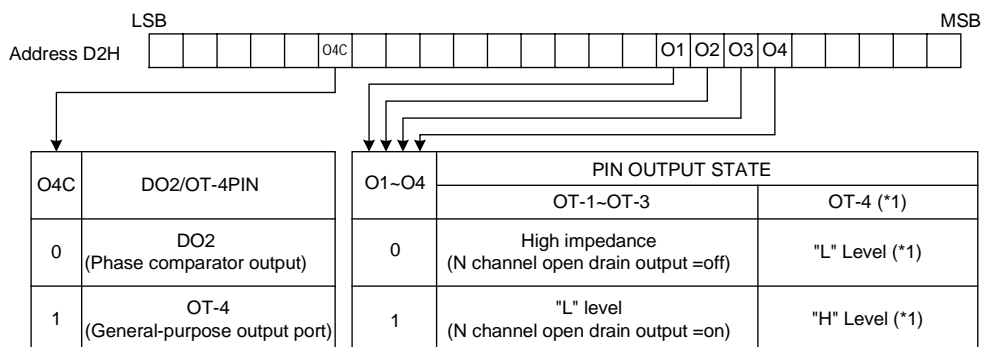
LSB MSB

Address D2H

| | | | | | O4C | | | | | | | | | O1 | O2 | O3 | O4 | | | | | | |
|---|---|---|---|---|---|---|---|---|---|---|---|---|---|---|---|---|---|---|---|---|---|---|---|

| O4C | DO2/OT-4PIN |
|---|---|
| 0 | DO2 (Phase comparator output) |
| 1 | OT-4 (General-purpose output port) |

| O1~O4 | PIN OUTPUT STATE OT-1~OT-3 | PIN OUTPUT STATE OT-4 (*1) |
|---|---|---|
| 0 | High impedance (N channel open drain output =off) | "L" Level (*1) |
| 1 | "L" level (N channel open drain output =on) | "H" Level (*1) |